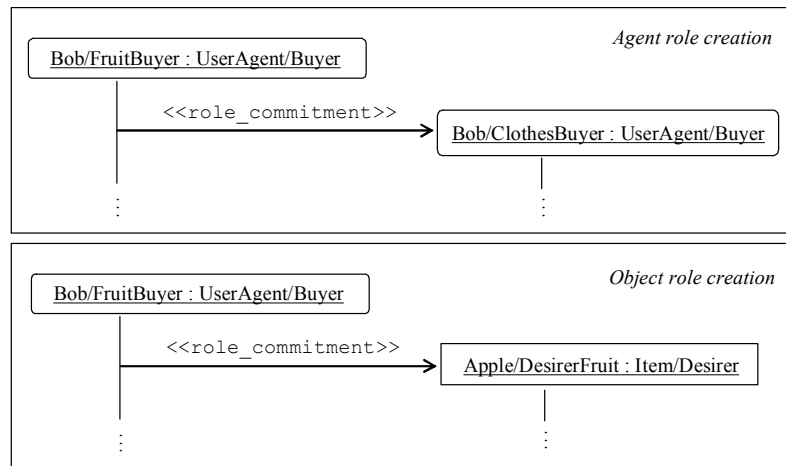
Agent role creation

Bob/FruitBuyer : UserAgent/Buyer

<<role_commitment>>

Bob/ClothesBuyer : UserAgent/Buyer

⋮

⋮

Object role creation

Bob/FruitBuyer : UserAgent/Buyer

<<role_commitment>>

Apple/DesirerFruit : Item/Desirer

⋮

⋮